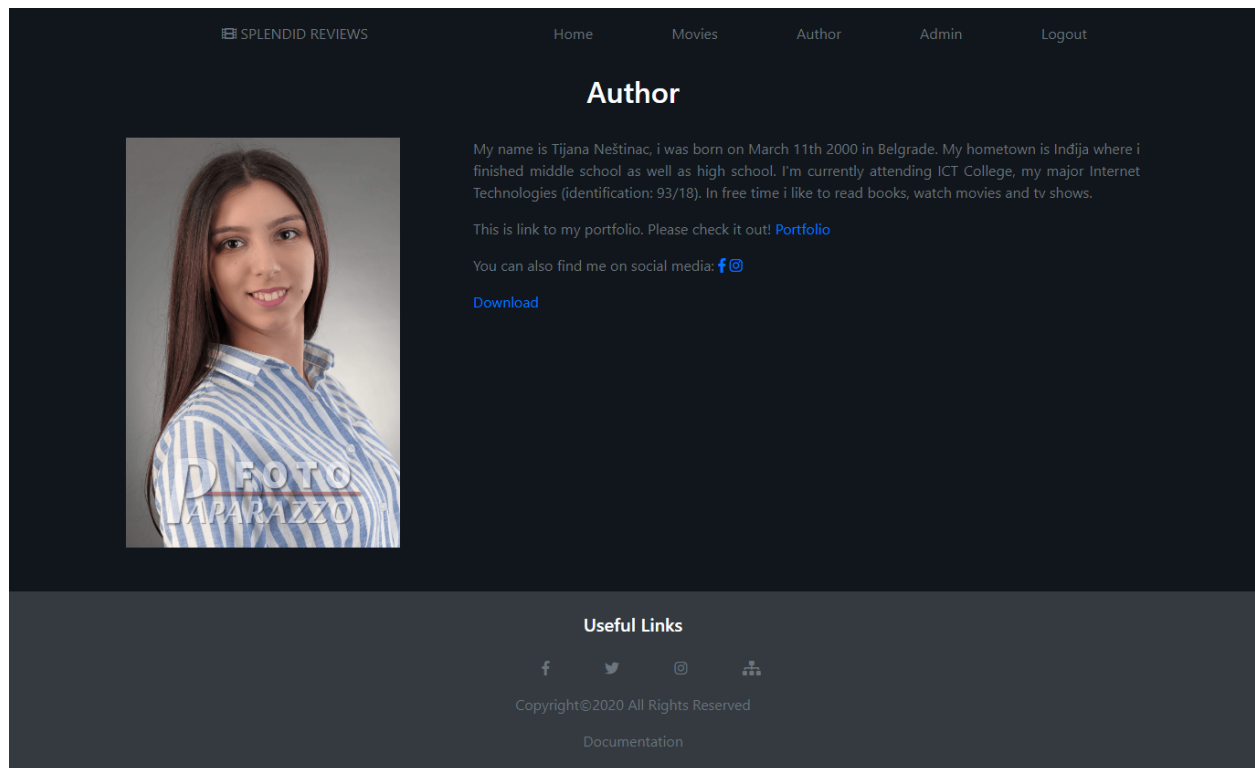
SPLENDID REVIEWS

Home Movies Author Admin Logout

Author

FOTO PAPARAZZO

My name is Tijana Neštinac, i was born on March 11th 2000 in Belgrade. My hometown is Inđija where i finished middle school as well as high school. I'm currently attending ICT College, my major Internet Technologies (identification: 93/18). In free time i like to read books, watch movies and tv shows.

This is link to my portfolio. Please check it out! Portfolio

You can also find me on social media:

Download

Useful Links

Copyright©2020 All Rights Reserved

Documentation